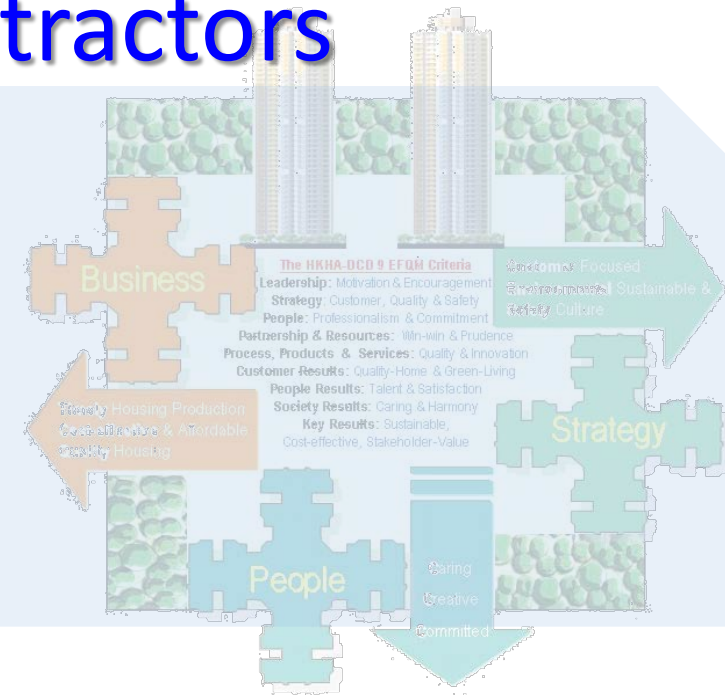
tractors

Business

The HKHA-DCD 9 EFQM Criteria
Leadership: Motivation & Encouragement
Strategy: Customer, Quality & Safety
People: Professionalism & Commitment
Partnership & Resources: Win-win & Prudence
Process, Products & Services: Quality & Innovation
Customer Results: Quality-Home & Green-Living
People Results: Talent & Satisfaction
Society Results: Caring & Harmony
Key Results: Sustainable, Cost-effective, Stakeholder-Value

Customer Focused
Environmental Sustainable &
Safety Culture

Steady Housing Production
Cost-effective & Affordable
Quality Housing

Strategy

People

Caring
Creative
Committed